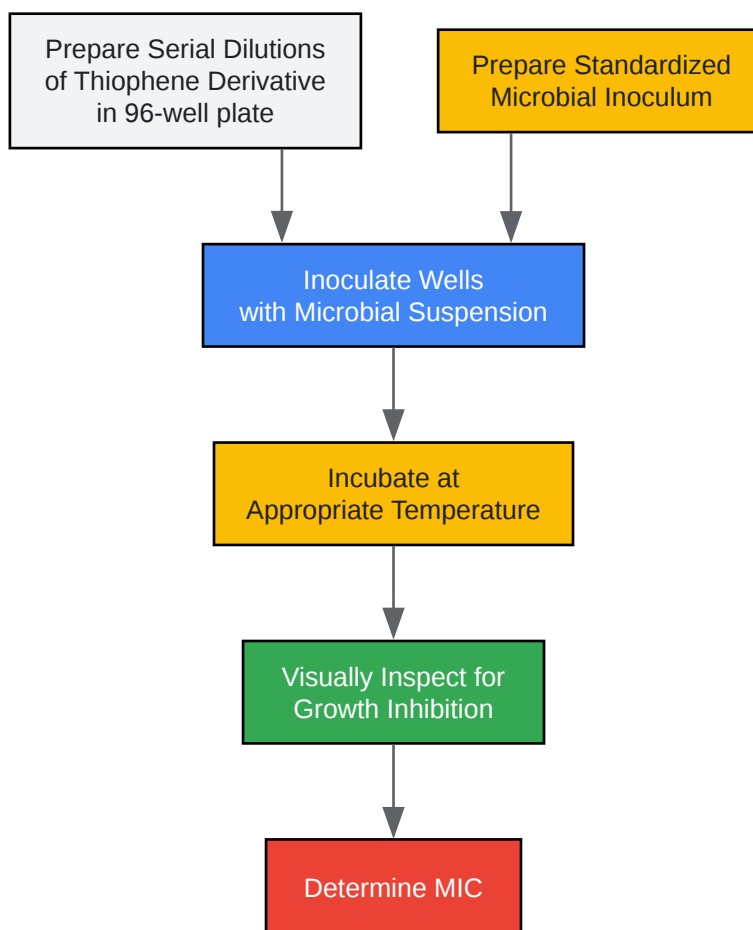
Prepare Serial Dilutions of Thiophene Derivative in 96-well plate

Prepare Standardized Microbial Inoculum

Inoculate Wells with Microbial Suspension

Incubate at Appropriate Temperature

Visually Inspect for Growth Inhibition

Determine MIC